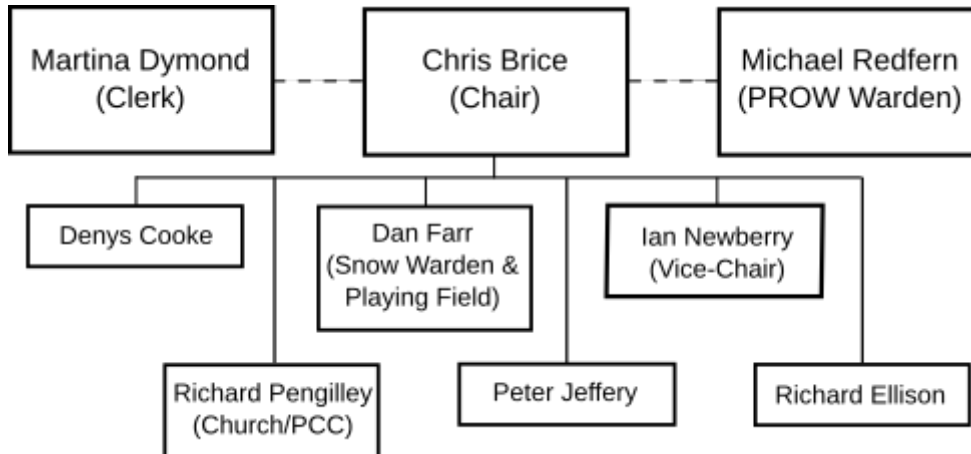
Martina Dymond (Clerk)

Chris Brice (Chair)

Michael Redfern (PROW Warden)

Denys Cooke

Dan Farr (Snow Warden & Playing Field)

Ian Newberry (Vice-Chair)

Richard Pengilley (Church/PCC)

Peter Jeffery

Richard Ellison